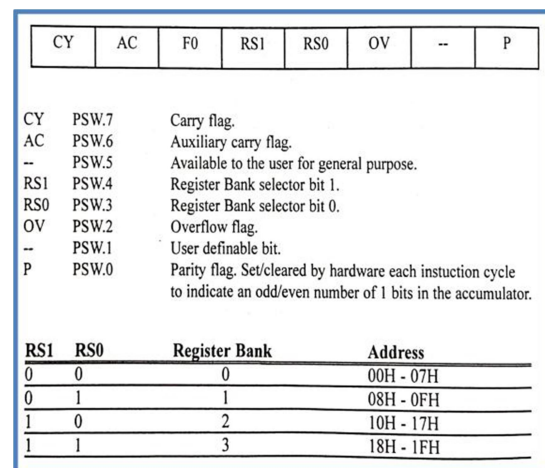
| CY | AC | F0 | RS1 | RS0 | OV | -- | P |
|---|---|---|---|---|---|---|---|

CY PSW.7 Carry flag.
AC PSW.6 Auxiliary carry flag.
-- PSW.5 Available to the user for general purpose.
RS1 PSW.4 Register Bank selector bit 1.
RS0 PSW.3 Register Bank selector bit 0.
OV PSW.2 Overflow flag.
-- PSW.1 User definable bit.
P PSW.0 Parity flag. Set/cleared by hardware each instuction cycle to indicate an odd/even number of 1 bits in the accumulator.

| RS1 | RS0 | Register Bank | Address |
|---|---|---|---|
| 0 | 0 | 0 | 00H - 07H |
| 0 | 1 | 1 | 08H - 0FH |
| 1 | 0 | 2 | 10H - 17H |
| 1 | 1 | 3 | 18H - 1FH |